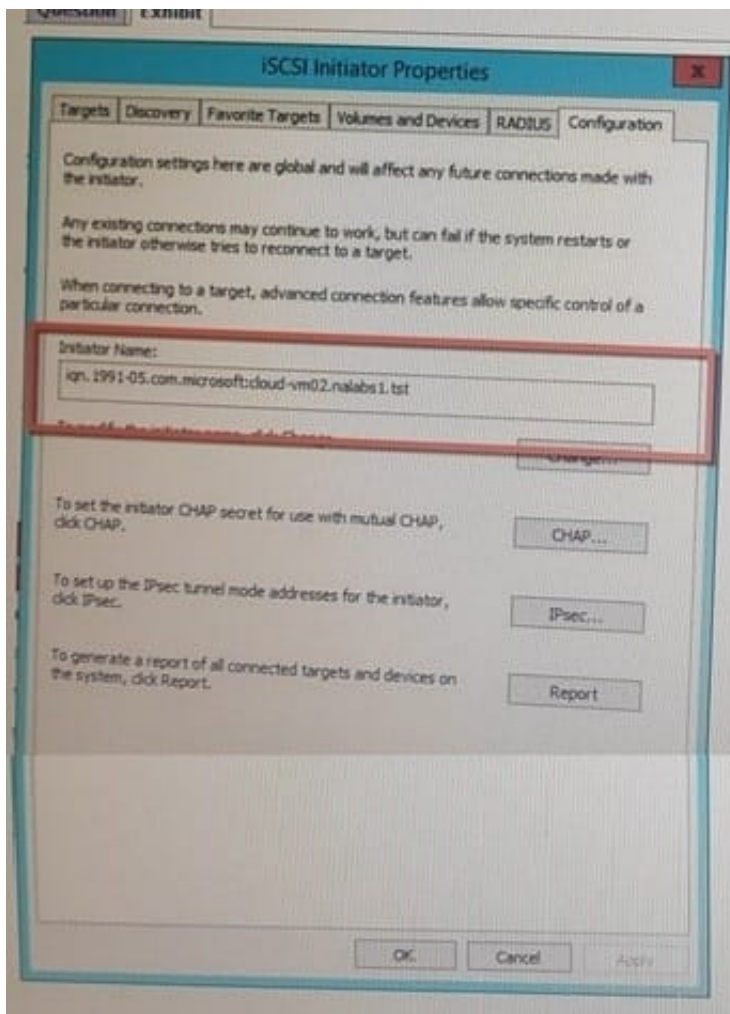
Question Exhibit

iSCSI Initiator Properties

x

Targets | Discovery | Favorite Targets | Volumes and Devices | RADIUS | Configuration

Configuration settings here are global and will affect any future connections made with the initiator.

Any existing connections may continue to work, but can fail if the system restarts or the initiator otherwise tries to reconnect to a target.

When connecting to a target, advanced connection features allow specific control of a particular connection.

Initiator Name:

iqn.1991-05.com.microsoft:cloud-vm02.nalabs1.tst

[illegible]

Change...

To set the initiator CHAP secret for use with mutual CHAP, click CHAP.

CHAP...

To set up the IPsec tunnel mode addresses for the initiator, click IPsec.

IPsec...

To generate a report of all connected targets and devices on the system, click Report.

Report

OK

Cancel

Apply